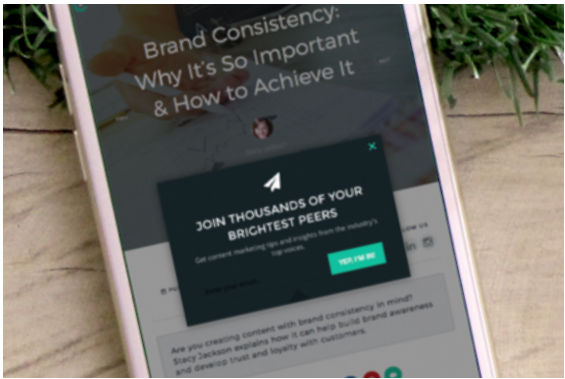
Brand Consistency: Why It's So Important & How to Achieve It

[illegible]

JOIN THOUSANDS OF YOUR BRIGHTEST PEERS

Get content marketing tips and insights from the industry's top voices.

YES I'M IN!

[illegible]

Are you creating content with brand consistency in mind? Stacy Jackson explains how it can help build brand awareness and develop trust and loyalty with customers.